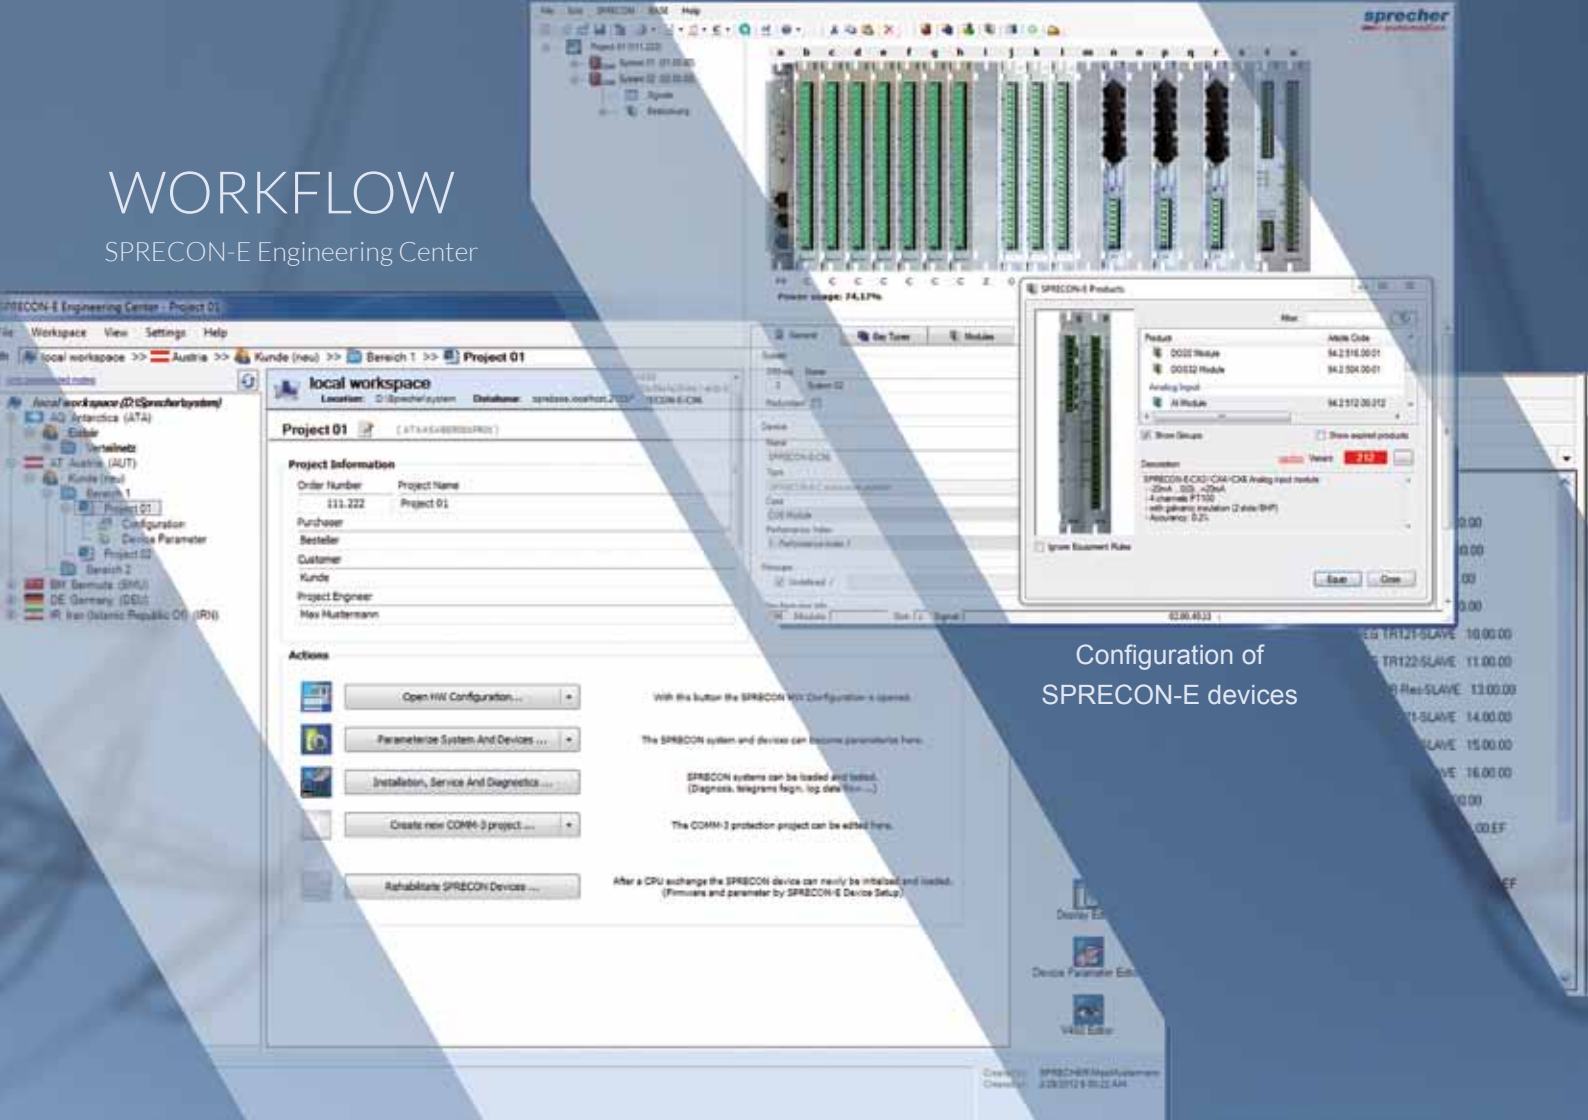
WORKFLOW

SPRECON-E Engineering Center

sprecher

SPRECON-E Engineering Center - Project 01

File Workspace View Settings Help

local workspace >> Austria >> Kunde (neu) >> Bereich 1 >> Project 01

local workspace (D:\Sprecher\system)
AQ Antarctica (ATA)
AT Austria (AUT)
Kunde (neu)
Bereich 1
Project 01
Configuration
Device Parameter
Project 02
Bereich 2
BM Bermuda (BMU)
DE Germany (DEU)
IR Iran (Islamic Republic Of) (IRN)

local workspace
Location: D:\Sprecher\system Database:

Project 01

Project Information

| Order Number | Project Name |
|---|---|
| 111.222 | Project 01 |

Purchaser
Besteller
Customer
Kunde
Project Engineer
Max Mustermann

Actions

Open HW Configuration... With this button the SPRECON HW Configuration is opened.

Parameterize System And Devices ... The SPRECON system and devices can become parameterize here.

Installation, Service And Diagnostics ... SPRECON systems can be loaded and tested. (Diagnosis, telegrams feign, log data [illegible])

Create new COMM-3 project ... The COMM-3 protection project can be edited here.

Rehabilitate SPRECON Devices ... After a CPU exchange the SPRECON device can newly be initialized and loaded. (Firmware and parameter by SPRECON-E Device Setup)

Power usage: 74.17%

SPRECON-E Products

| Product | Article Code |
|---|---|
| DO32 Module | 94.2.516.00.01 |
| DO32 Module | 94.2.504.00.01 |
| Analog Input | |
| AI Module | 94.2.512.00.012 |

Show Groups
Show expired products
Description
Variant 212
SPRECON-E-C/XO/C/X4/C/X8 Analog input module
-20mA...0(4)...+20mA
-4 channels PT100
-with galvanic insulation (2 slots/BHP)
-Accuracy: 0.2%
Ignore Equipment Rules
Equip Close

Configuration of SPRECON-E devices

TR121-SLAVE 10.00.00
TR122-SLAVE 11.00.00
Rec-SLAVE 13.00.00
SLAVE 14.00.00
SLAVE 15.00.00
SLAVE 16.00.00

Display Editor
Device Parameter Editor
Editor